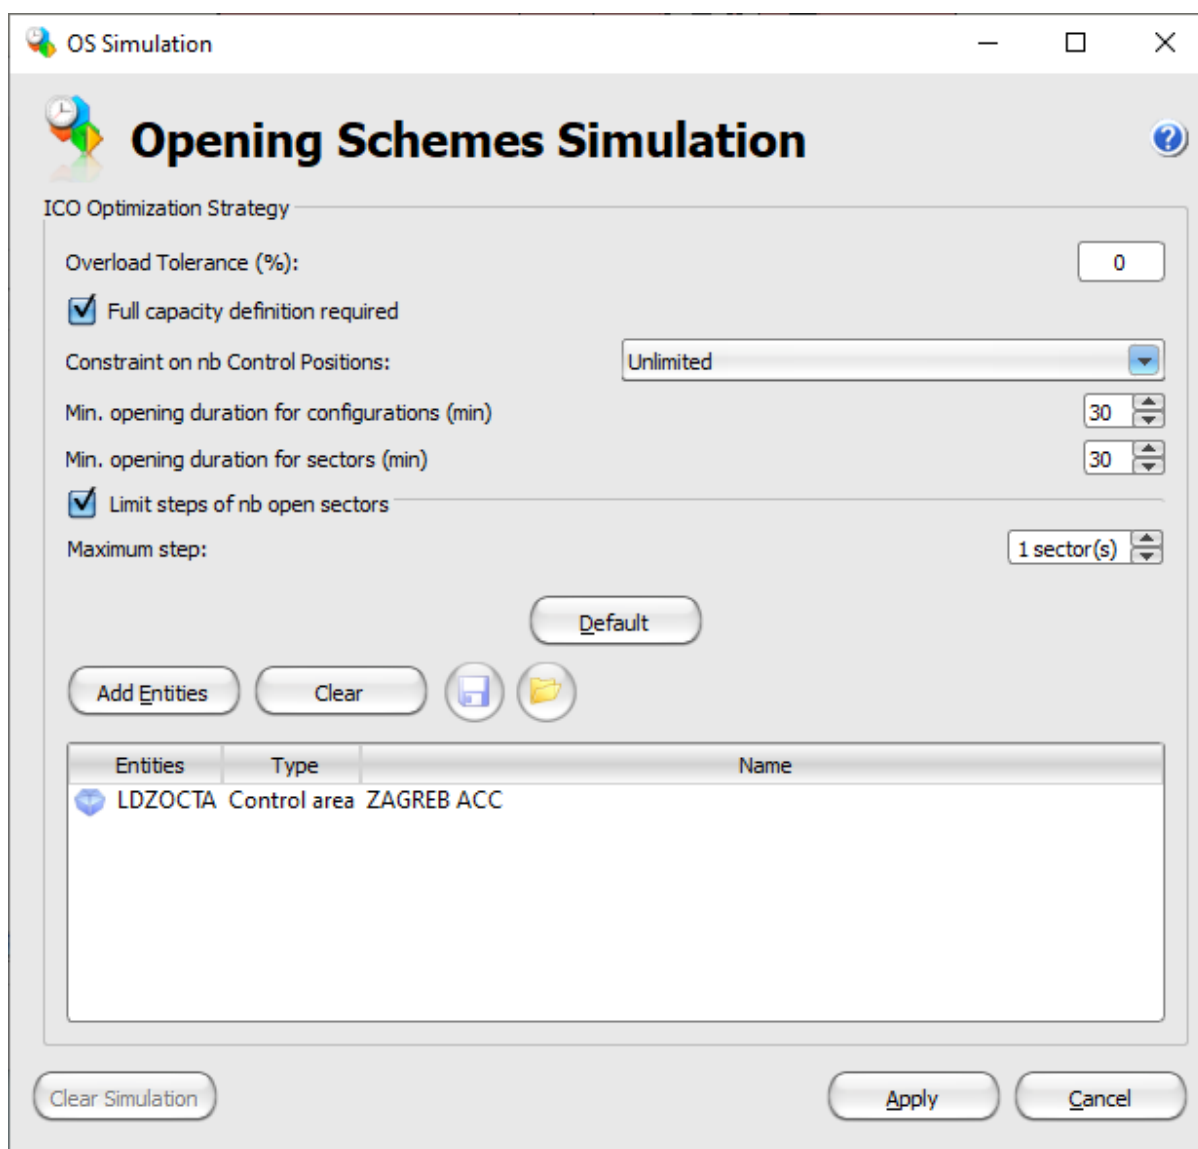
OS Simulation

Opening Schemes Simulation

ICO Optimization Strategy

Overload Tolerance (%): 0

Full capacity definition required

Constraint on nb Control Positions: Unlimited

Min. opening duration for configurations (min) 30

Min. opening duration for sectors (min) 30

Limit steps of nb open sectors

Maximum step: 1 sector(s)

Default

Add Entities Clear

| Entities | Type | Name |
|---|---|---|
| LDZOCTA | Control area | ZAGREB ACC |

Clear Simulation

Apply Cancel